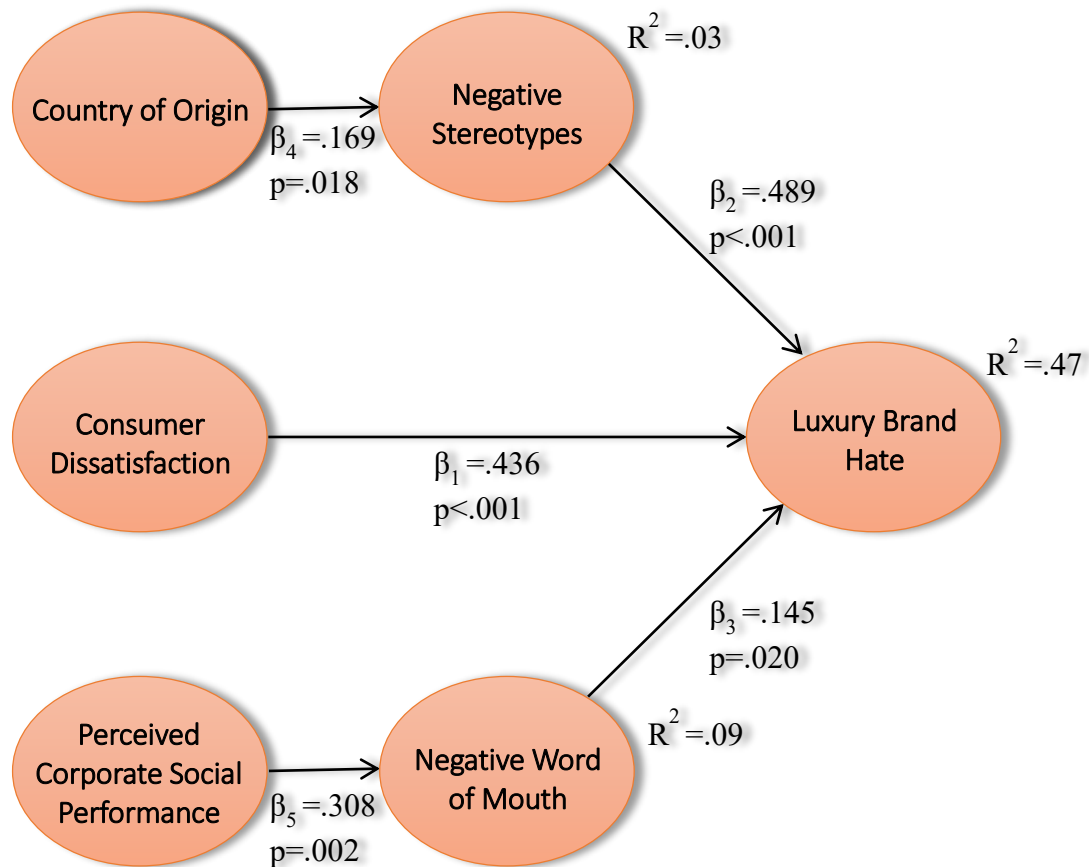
Country of Origin

$\beta_4$=.169
p=.018

Negative Stereotypes

$R^2$=.03

$\beta_2$=.489
p<.001

Consumer Dissatisfaction

$\beta_1$=.436
p<.001

Luxury Brand Hate

$R^2$=.47

$\beta_3$=.145
p=.020

Perceived Corporate Social Performance

$\beta_5$=.308
p=.002

Negative Word of Mouth

$R^2$=.09